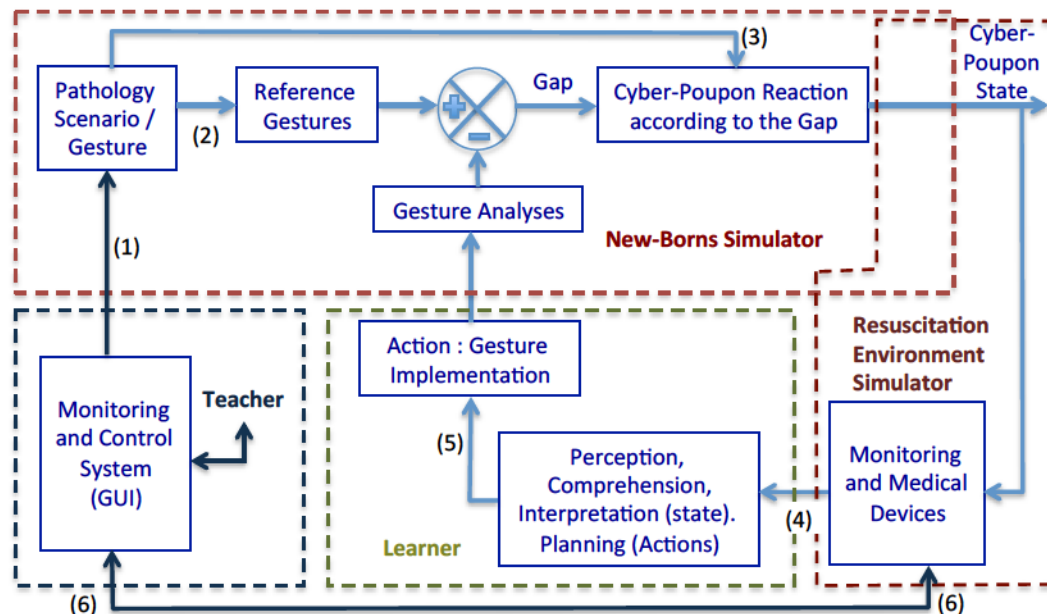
Pathology Scenario / Gesture

(2)

Reference Gestures

Gap

(3)

Cyber-Poupon Reaction according to the Gap

Cyber-Poupon State

Gesture Analyses

(1)

New-Borns Simulator

Resuscitation Environment Simulator

Action : Gesture Implementation

Monitoring and Control System (GUI)

Teacher

(5)

Perception, Comprehension, Interpretation (state). Planning (Actions)

Monitoring and Medical Devices

(4)

Learner

(6)

(6)